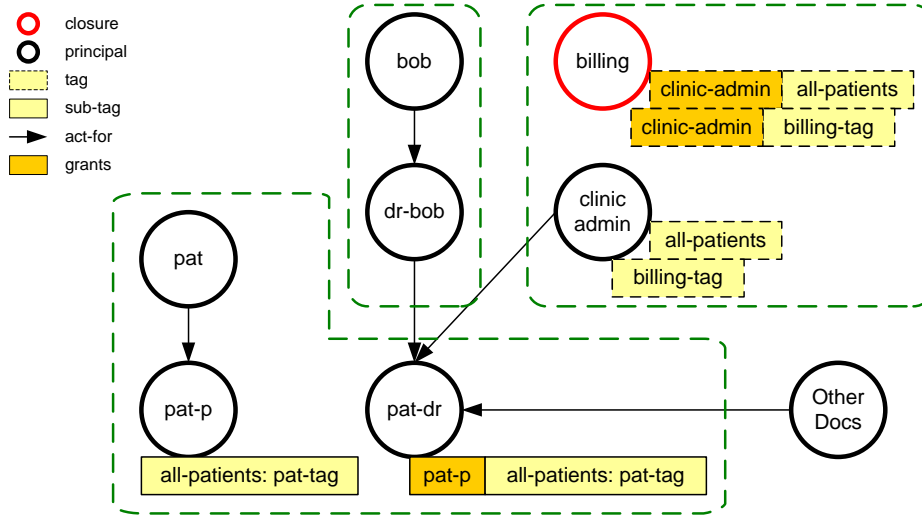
closure
principal
tag
sub-tag
act-for
grants

bob
dr-bob

billing
clinic-admin | all-patients
clinic-admin | billing-tag

clinic admin
all-patients
billing-tag

pat
pat-p
all-patients: pat-tag

pat-dr
pat-p | all-patients: pat-tag

Other Docs